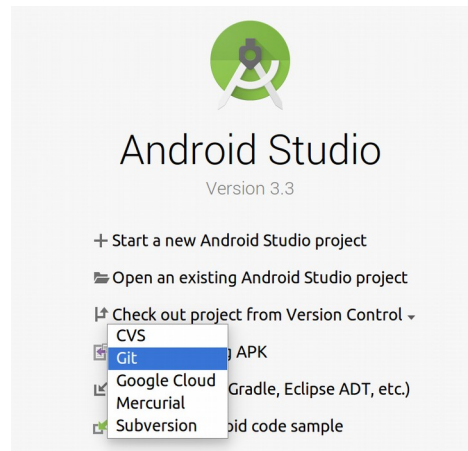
Android Studio

Version 3.3

+ Start a new Android Studio project

Open an existing Android Studio project

Check out project from Version Control

CVS
Git
Google Cloud
Mercurial
Subversion

g APK

Gradle, Eclipse ADT, etc.)

oid code sample